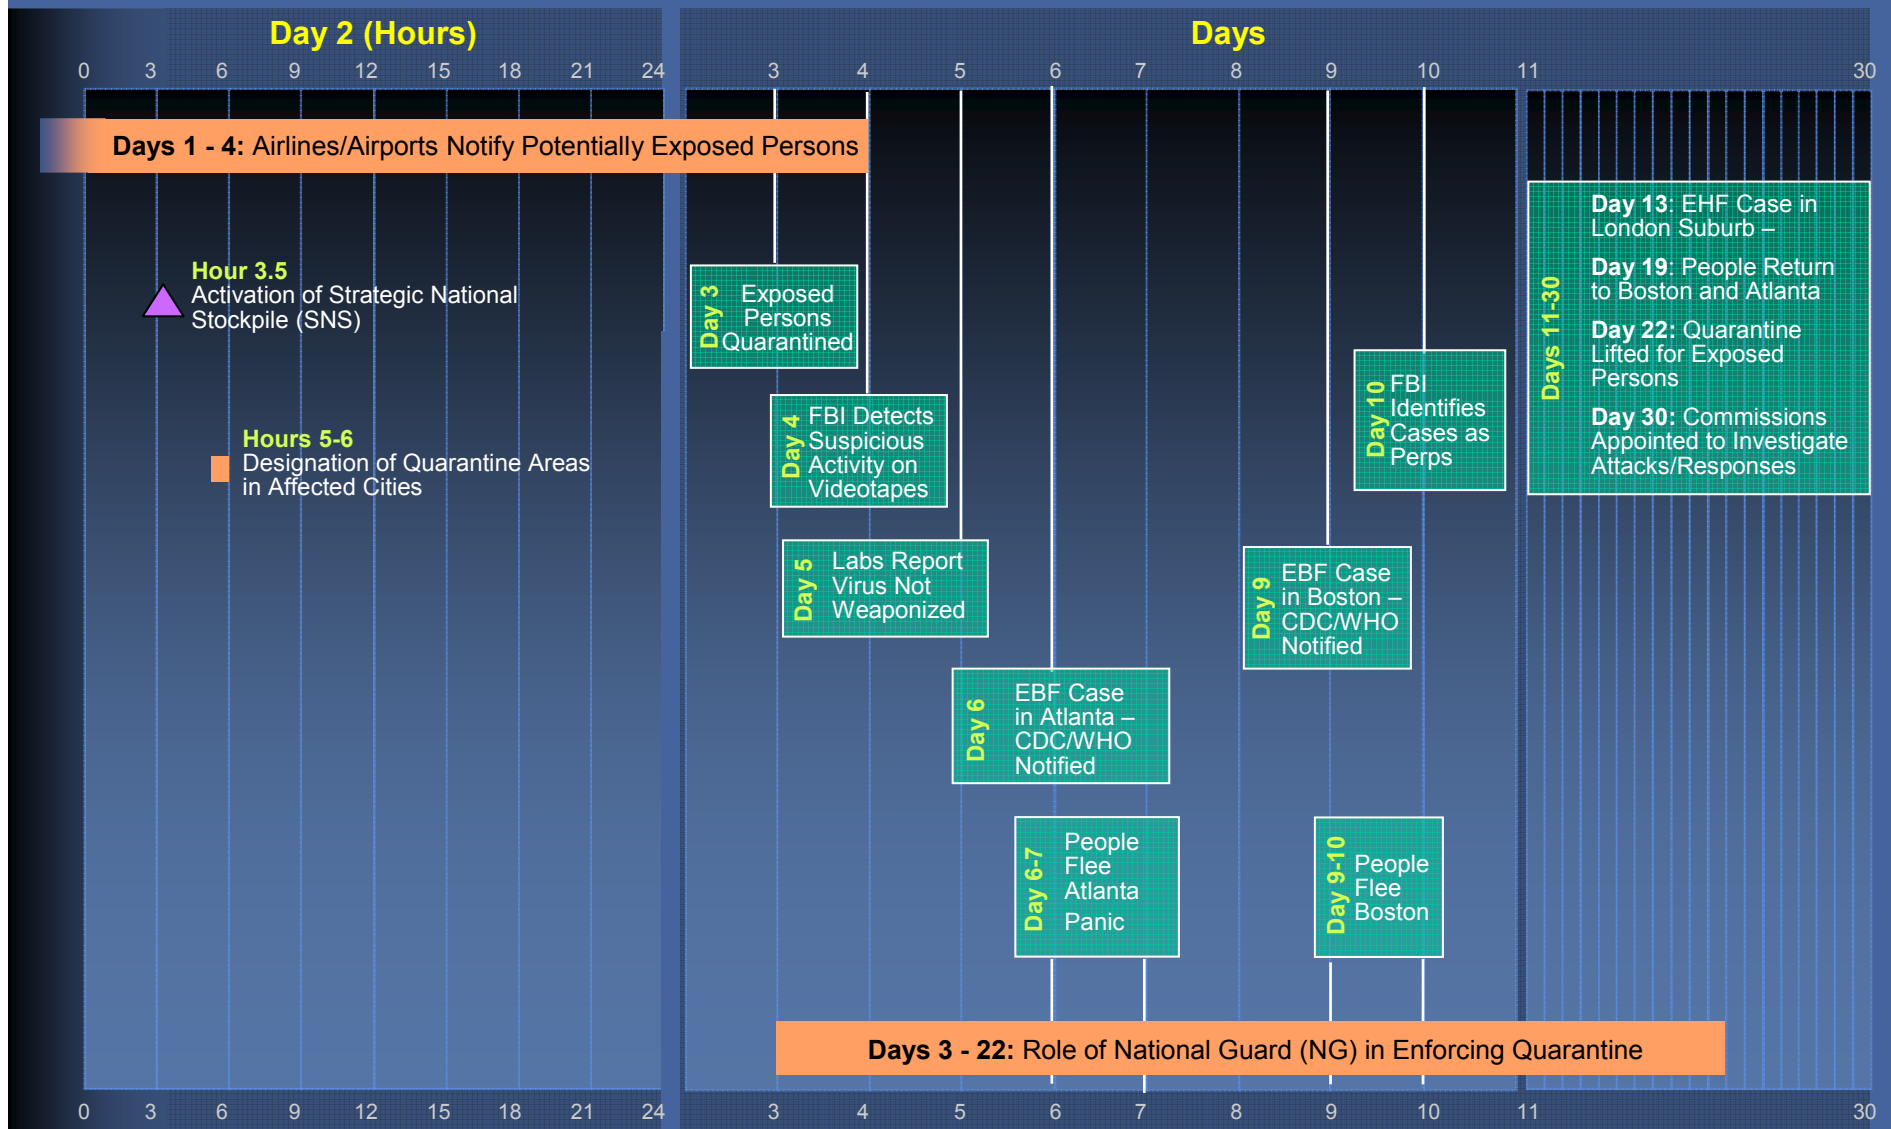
Day 2 (Hours)

0 3 6 9 12 15 18 21 24

Days

3 4 5 6 7 8 9 10 11 30

**Days 1 - 4:** Airlines/Airports Notify Potentially Exposed Persons

Hour 3.5
Activation of Strategic National Stockpile (SNS)

Hours 5-6
Designation of Quarantine Areas in Affected Cities

Day 3
Exposed Persons Quarantined

Day 4
FBI Detects Suspicious Activity on Videotapes

Day 5
Labs Report Virus Not Weaponized

Day 6
EBF Case in Atlanta – CDC/WHO Notified

Day 6-7
People Flee Atlanta Panic

Day 9
EBF Case in Boston – CDC/WHO Notified

Day 9-10
People Flee Boston

Day 10
FBI Identifies Cases as Perps

Days 11-30
**Day 13**: EHF Case in London Suburb –
**Day 19**: People Return to Boston and Atlanta
**Day 22:** Quarantine Lifted for Exposed Persons
**Day 30:** Commissions Appointed to Investigate Attacks/Responses

**Days 3 - 22:** Role of National Guard (NG) in Enforcing Quarantine

0 3 6 9 12 15 18 21 24

3 4 5 6 7 8 9 10 11 30